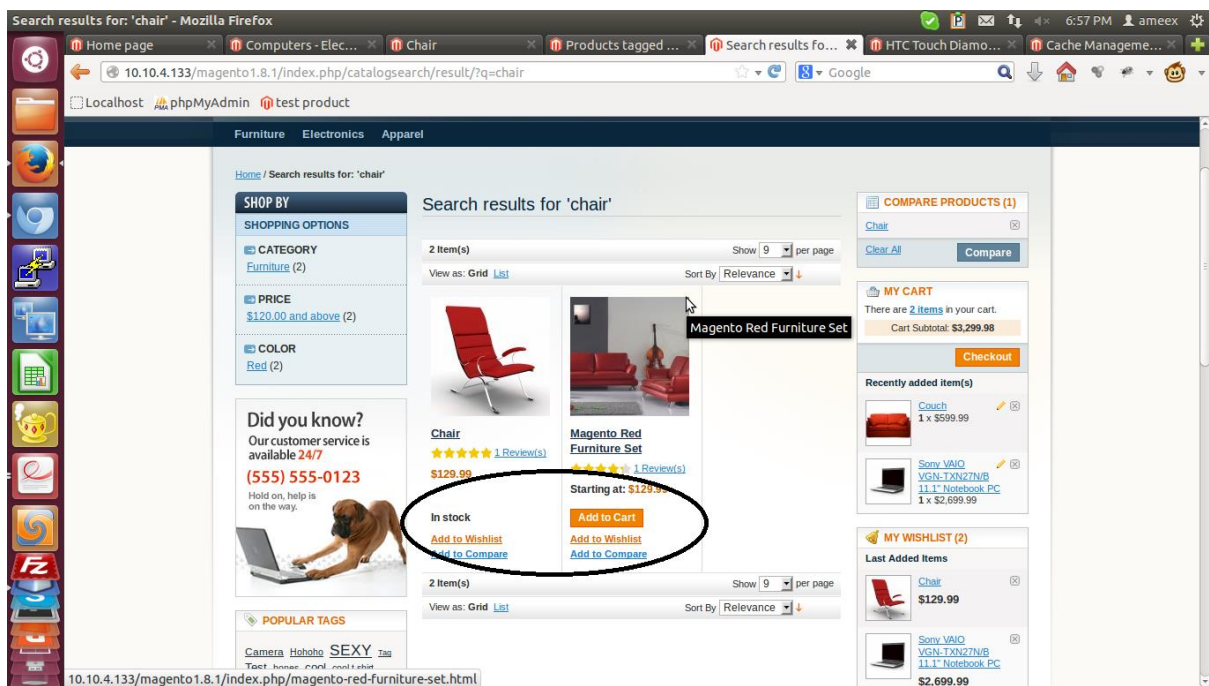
Search results for: 'chair' - Mozilla Firefox

6:57 PM ameex

Home page | Computers - Elec... | Chair | Products tagged ... | Search results fo... | HTC Touch Diamo... | Cache Manageme...

10.10.4.133/magento1.8.1/index.php/catalogsearch/result/?q=chair

Google

Localhost phpMyAdmin test product

Furniture Electronics Apparel

Home / Search results for: 'chair'

SHOP BY
SHOPPING OPTIONS
CATEGORY
Furniture (2)
PRICE
$120.00 and above (2)
COLOR
Red (2)

Did you know?
Our customer service is available 24/7
(555) 555-0123
Hold on, help is on the way.

POPULAR TAGS
Camera Hohoho SEXY Tag Test bones cool cool t shirt

Search results for 'chair'

2 Item(s) Show 9 per page
View as: Grid List Sort By Relevance

Chair
1 Review(s)
$129.99
In stock
Add to Wishlist
Add to Compare

Magento Red Furniture Set
1 Review(s)
Starting at: $129.99
Add to Cart
Add to Wishlist
Add to Compare

Magento Red Furniture Set

2 Item(s) Show 9 per page
View as: Grid List Sort By Relevance

COMPARE PRODUCTS (1)
Chair
Clear All Compare

MY CART
There are 2 items in your cart.
Cart Subtotal: $3,299.98
Checkout
Recently added item(s)
Couch
1 x $599.99
Sony VAIO VGN-TXN27N/B 11.1" Notebook PC
1 x $2,699.99

MY WISHLIST (2)
Last Added Items
Chair
$129.99
Sony VAIO VGN-TXN27N/B 11.1" Notebook PC
$2,699.99

10.10.4.133/magento1.8.1/index.php/magento-red-furniture-set.html